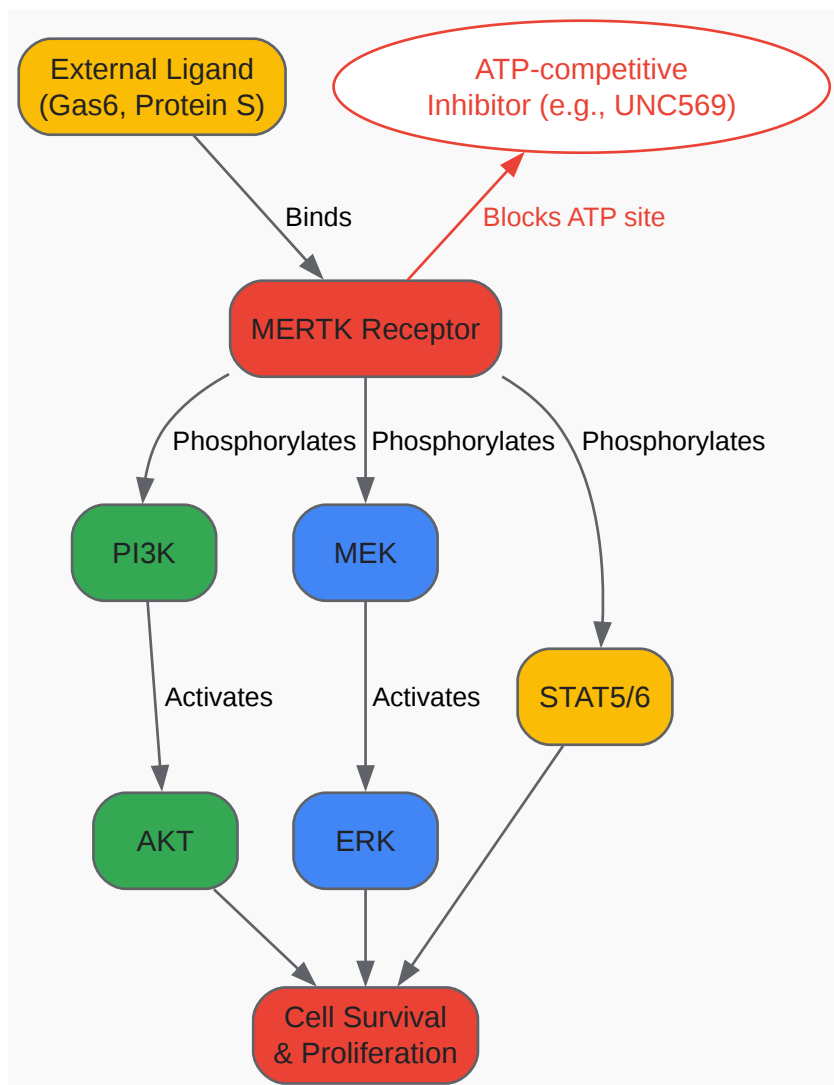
External Ligand (Gas6, Protein S)

ATP-competitive Inhibitor (e.g., UNC569)

Binds

Blocks ATP site

MERTK Receptor

Phosphorylates

Phosphorylates

Phosphorylates

PI3K

MEK

STAT5/6

Activates

Activates

AKT

ERK

Cell Survival & Proliferation